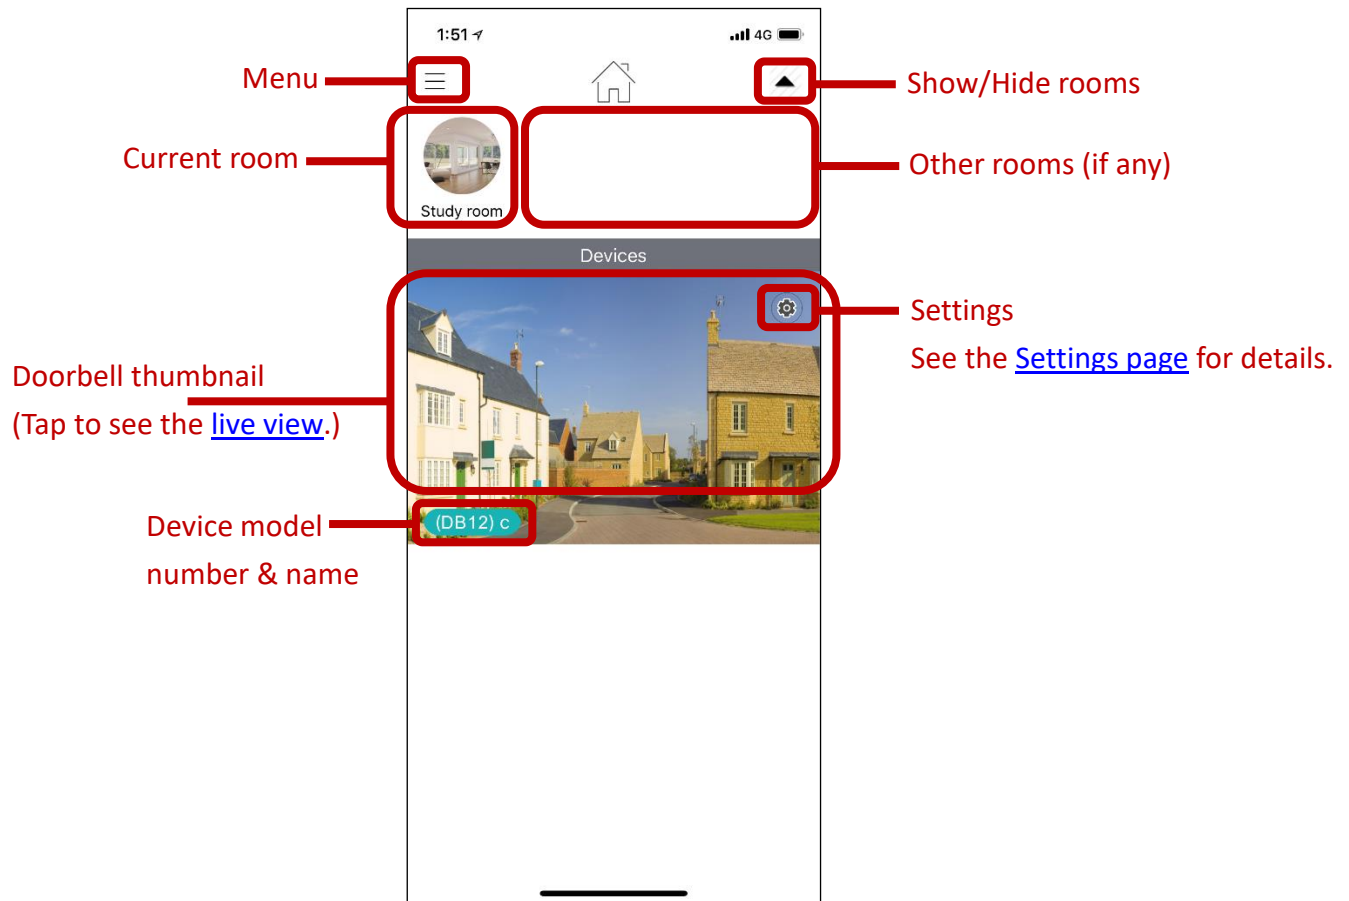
1:51

4G

Menu

Show/Hide rooms

Current room

Study room

Other rooms (if any)

Devices

Settings

See the Settings page for details.

Doorbell thumbnail

(Tap to see the live view.)

Device model number & name

(DB12) c